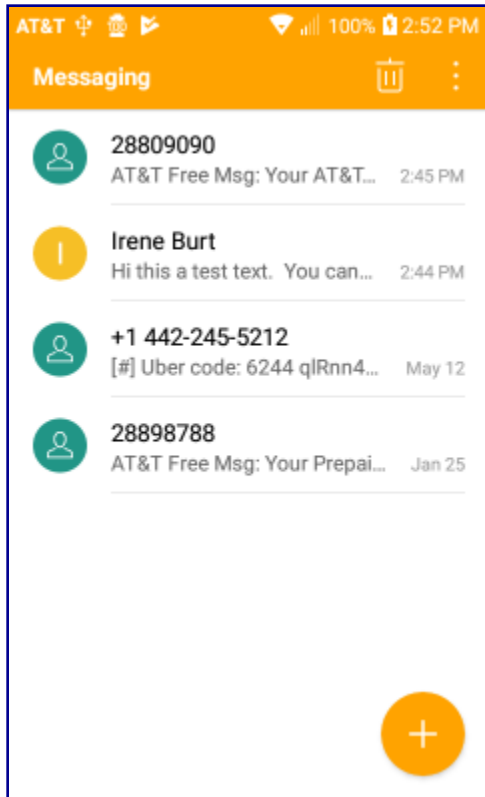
AT&T 100% 2:52 PM

Messaging

28809090
AT&T Free Msg: Your AT&T... 2:45 PM

I
Irene Burt
Hi this a test text. You can... 2:44 PM

+1 442-245-5212
[#] Uber code: 6244 qlRnn4... May 12

28898788
AT&T Free Msg: Your Prepai... Jan 25

+